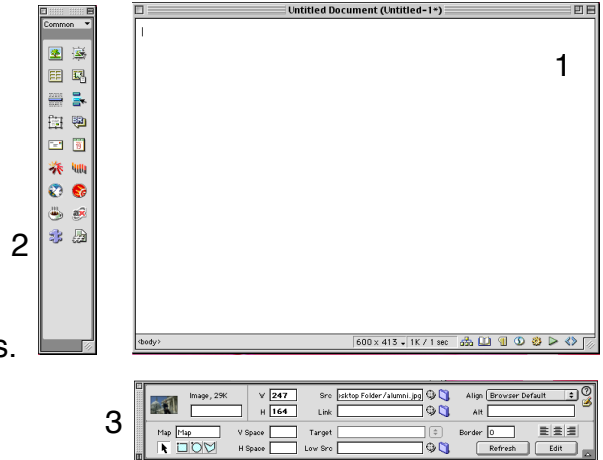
Common

2

s.

Untitled Document (Untitled-1*)

1

<body>

600 x 413 1K / 1 sec

3

Image, 29K

W 247

H 164

Src sktop Folder/alumni.jpg

Link

Align Browser Default

Alt

Map Map

V Space

H Space

Target

Low Src

Border 0

Refresh

Edit